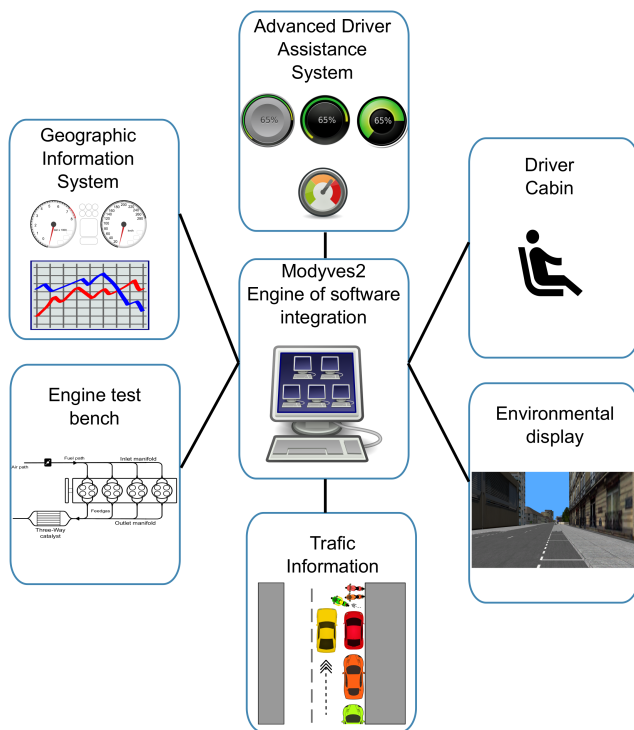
Advanced Driver Assistance System

65%

65%

65%

Geographic Information System

Driver Cabin

Modyves2 Engine of software integration

Engine test bench

Air path

Fuel path

Inlet manifold

Feedgas

Outlet manifold

Three-Way catalyst

Environmental display

Trafic Information